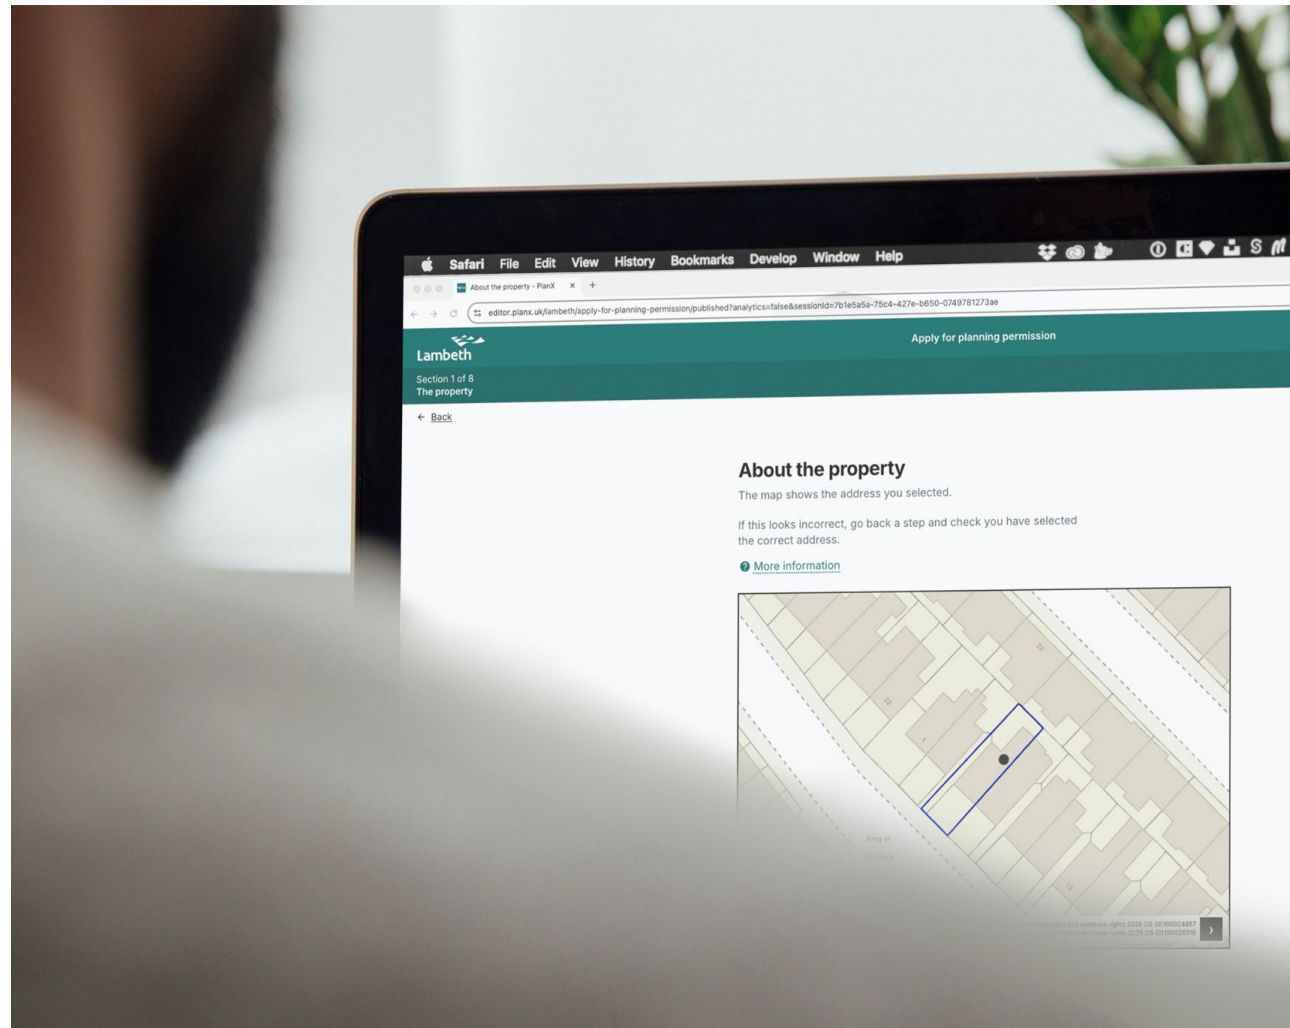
Safari File Edit View History Bookmarks Develop Window Help

About the property - PlanX ×

editor.planx.uk/lambeth/apply-for-planning-permission/published?analytics=false&sessionId=7b1e5a5a-75c4-427e-b650-0749781273ae

Lambeth

Apply for planning permission

Section 1 of 8
The property

← Back

About the property

The map shows the address you selected.

If this looks incorrect, go back a step and check you have selected the correct address.

More information

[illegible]